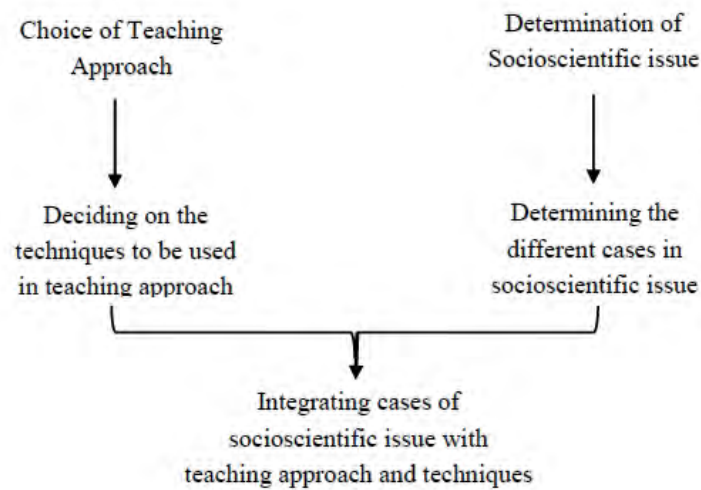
Choice of Teaching Approach

Determination of Socioscientific issue

Deciding on the techniques to be used in teaching approach

Determining the different cases in socioscientific issue

Integrating cases of socioscientific issue with teaching approach and techniques